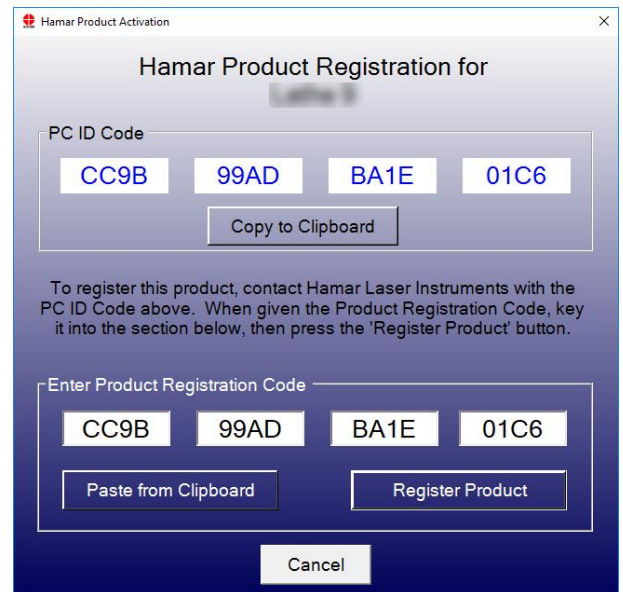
Hamar Product Activation
×

Hamar Product Registration for
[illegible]

PC ID Code

CC9B
99AD
BA1E
01C6

Copy to Clipboard

To register this product, contact Hamar Laser Instruments with the PC ID Code above. When given the Product Registration Code, key it into the section below, then press the 'Register Product' button.

Enter Product Registration Code

CC9B
99AD
BA1E
01C6

Paste from Clipboard
Register Product

Cancel